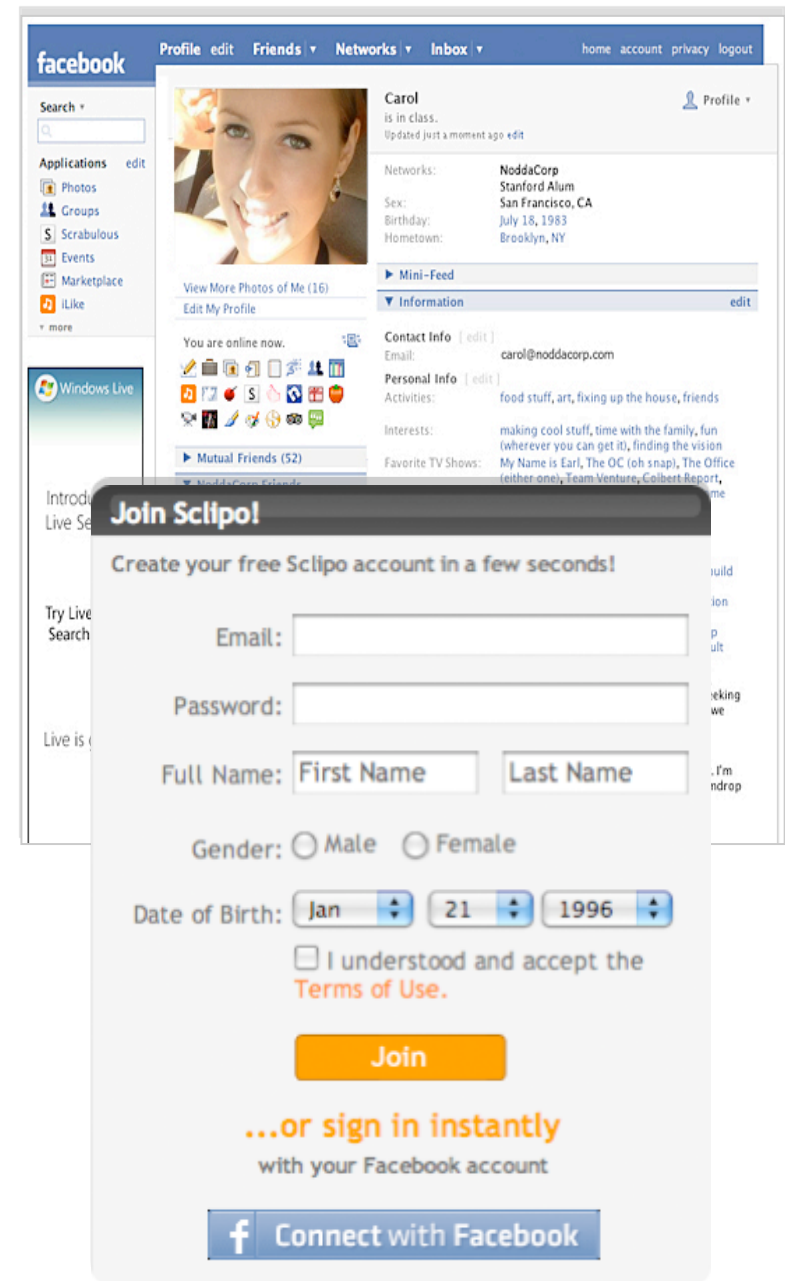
facebook Profile edit Friends ▾ Networks ▾ Inbox ▾ home account privacy logout

Search ▾

Applications edit
Photos
Groups
Scrabulous
Events
Marketplace
iLike
▾ more

Windows Live

Introdu
Live Se

Try Live
Search

Live is

View More Photos of Me (16)
Edit My Profile

You are online now.

▶ Mutual Friends (52)

Carol
is in class.
Updated just a moment ago edit

Profile ▾

| | |
|---|---|
| Networks: | NoddaCorp<br>Stanford Alum<br>San Francisco, CA |
| Sex: | Female |
| Birthday: | July 18, 1983 |
| Hometown: | Brooklyn, NY |

▶ Mini-Feed
▼ Information edit

Contact Info [ edit ]
Email: carol@noddacorp.com

Personal Info [ edit ]
Activities: food stuff, art, fixing up the house, friends

Interests: making cool stuff, time with the family, fun (wherever you can get it), finding the vision
Favorite TV Shows: My Name is Earl, The OC (oh snap), The Office (either one), Team Venture, Colbert Report,

Join Sclipo!

Create your free Sclipo account in a few seconds!

Email:

Password:

Full Name: First Name Last Name

Gender: Male Female

Date of Birth: Jan 21 1996

I understood and accept the Terms of Use.

Join

...or sign in instantly
with your Facebook account

Connect with Facebook